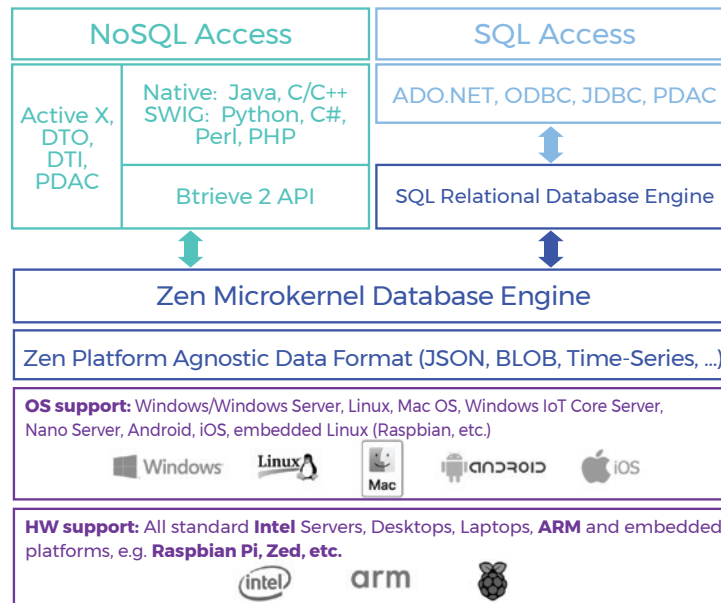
NoSQL Access

SQL Access

Active X, DTO, DTI, PDAC

Native: Java, C/C++
SWIG: Python, C#, Perl, PHP

Btrieve 2 API

ADO.NET, ODBC, JDBC, PDAC

SQL Relational Database Engine

Zen Microkernel Database Engine

Zen Platform Agnostic Data Format (JSON, BLOB, Time-Series, ...)

OS support: Windows/Windows Server, Linux, Mac OS, Windows IoT Core Server, Nano Server, Android, iOS, embedded Linux (Raspbian, etc.)

Windows Linux Mac ANDROID iOS

HW support: All standard Intel Servers, Desktops, Laptops, ARM and embedded platforms, e.g. Raspbian Pi, Zed, etc.

intel arm